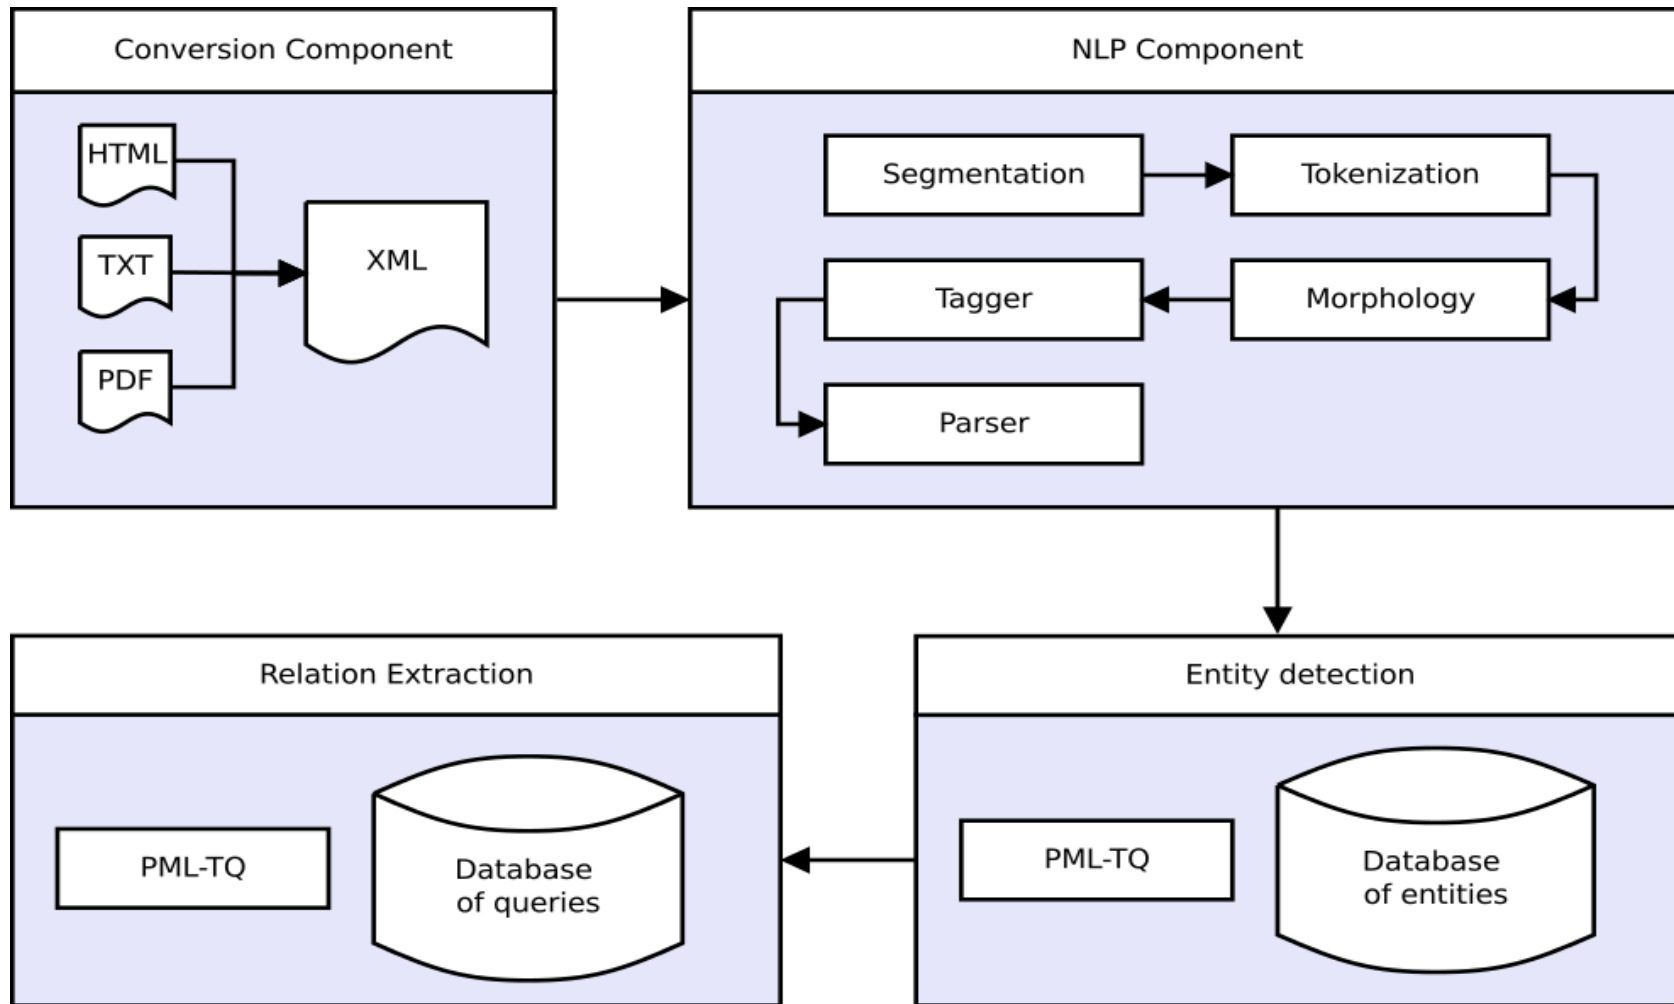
Conversion Component

HTML

TXT

PDF

XML

NLP Component

Segmentation

Tokenization

Tagger

Morphology

Parser

Relation Extraction

PML-TQ

Database of queries

Entity detection

PML-TQ

Database of entities